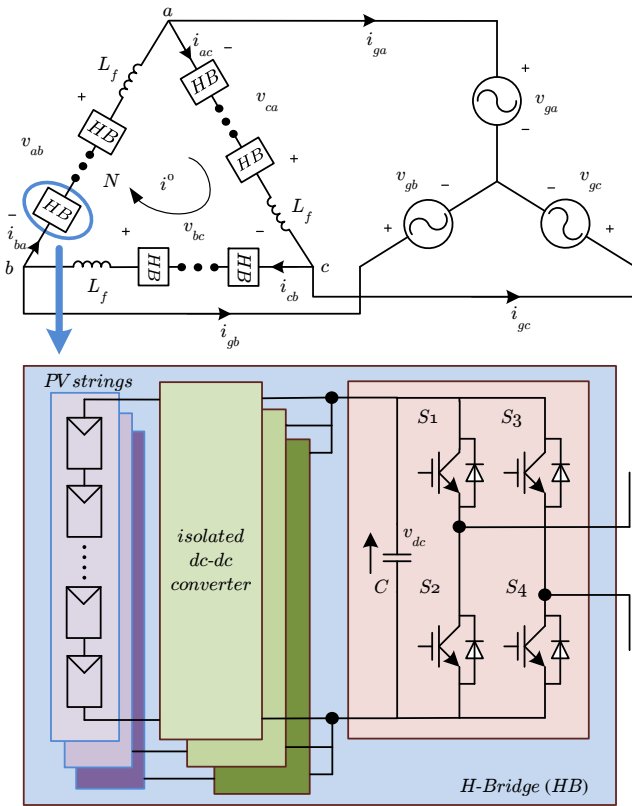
a
$i_{ac}$ −
$i_{ga}$
$L_f$
HB
+
$v_{ga}$
−
+
HB
$v_{ca}$
$v_{ab}$
HB
+
N
$i^o$
$v_{gb}$ −
− $v_{gc}$
−
HB
$L_f$
$i_{ba}$
+
$v_{bc}$
−
+
+
b
HB
HB
c
$L_f$
$i_{cb}$
$i_{gc}$
$i_{gb}$
PV strings
isolated dc-dc converter
$S_1$
$S_3$
$v_{dc}$
C
$S_2$
$S_4$
H-Bridge (HB)